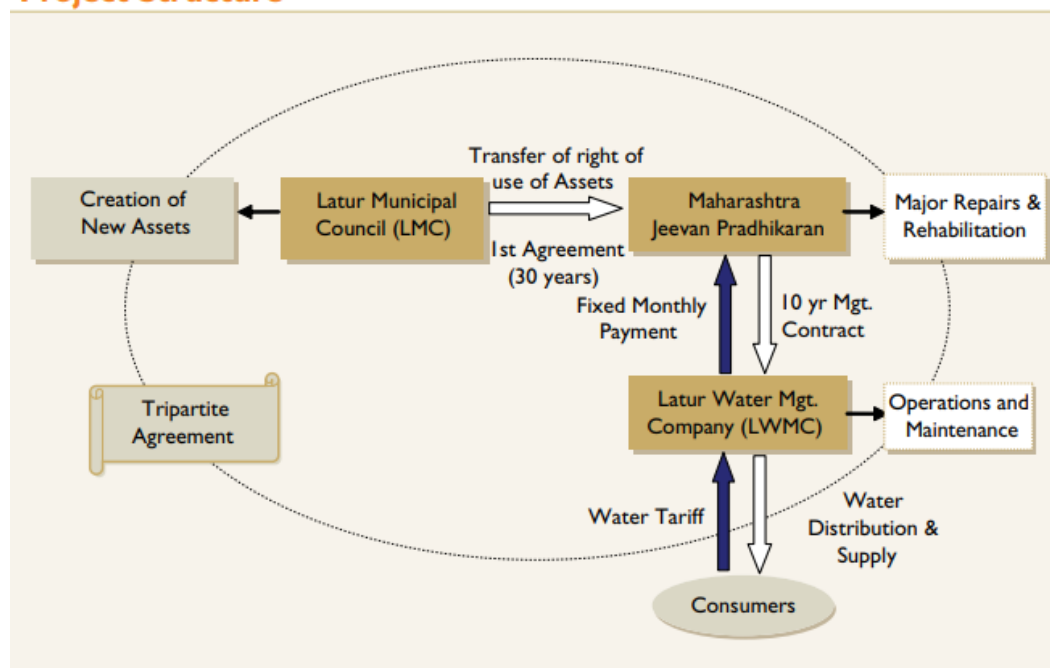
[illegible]

Creation of New Assets

Latur Municipal Council (LMC)

Transfer of right of use of Assets

1st Agreement (30 years)

Maharashtra Jeevan Pradhikaran

Major Repairs & Rehabilitation

Fixed Monthly Payment

10 yr Mgt. Contract

Tripartite Agreement

Latur Water Mgt. Company (LWMC)

Operations and Maintenance

Water Tariff

Water Distribution & Supply

Consumers